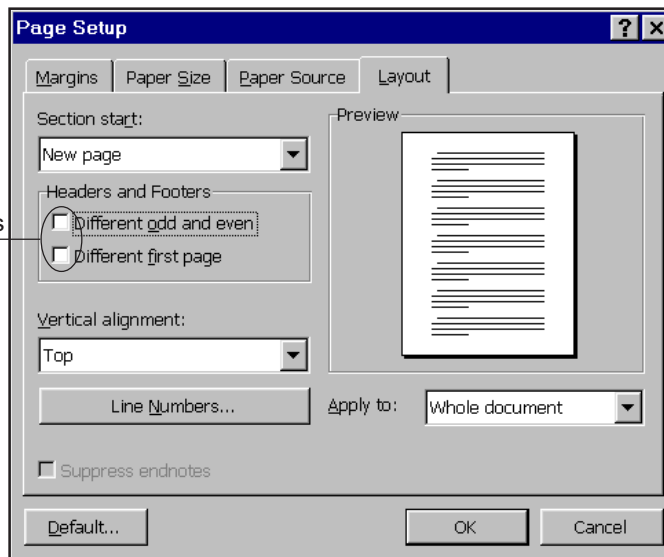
Page Setup

?

×

Margins

Paper Size

Paper Source

Layout

Section start:

New page

Headers and Footers

s

Different odd and even

Different first page

Vertical alignment:

Top

Line Numbers...

Preview

Apply to:

Whole document

Suppress endnotes

Default...

OK

Cancel